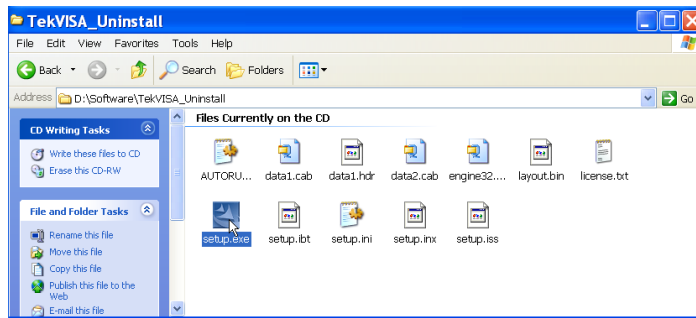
TekVISA_Uninstall

File Edit View Favorites Tools Help

Back Search Folders

Address D:\Software\TekVISA_Uninstall

Go

CD Writing Tasks

Write these files to CD
Erase this CD-RW

File and Folder Tasks

Rename this file
Move this file
Copy this file
Publish this file to the Web
E-mail this file

Files Currently on the CD

AUTORU...
data1.cab
data1.hdr
data2.cab
engine32....
layout.bin
license.txt
setup.exe
setup.ibt
setup.ini
setup.inx
setup.iss